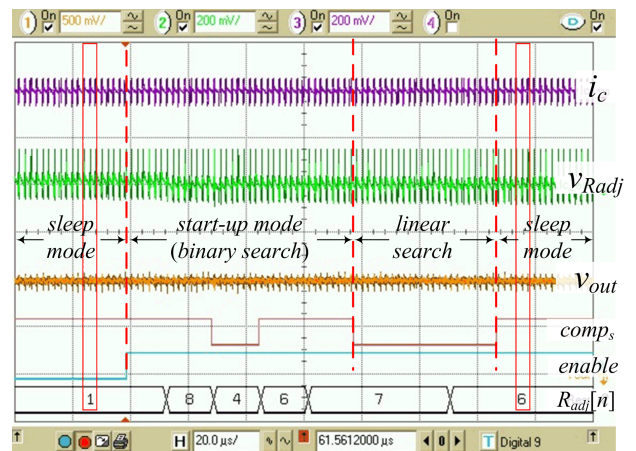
1 On 500 mV/ 2 On 200 mV/ 3 On 200 mV/ 4 On On

$i_c$

$v_{Radj}$

sleep mode

start-up mode (binary search)

linear search

sleep mode

$v_{out}$

$comp_s$

enable

1 8 4 6 7 6

$R_{adj}[n]$

H 20.0 µs/ 61.5612000 µs T Digital 9